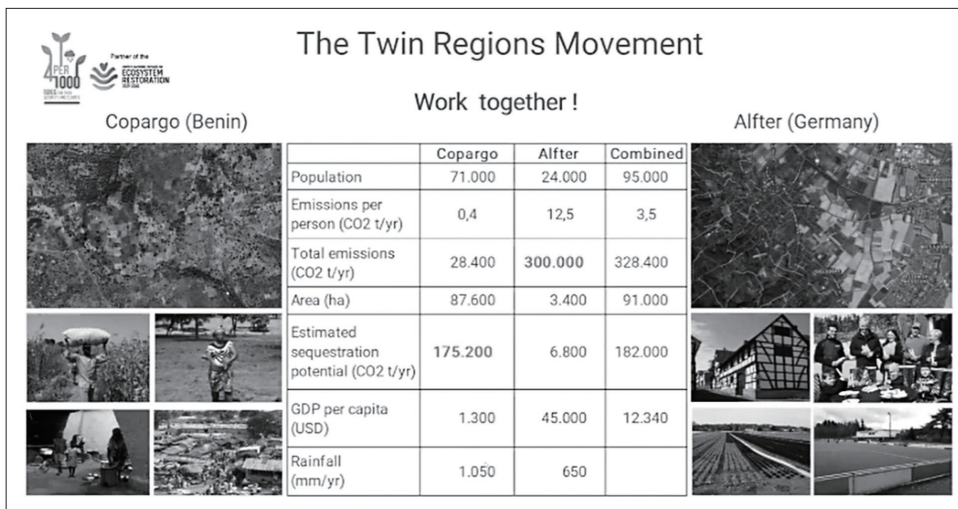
4 PER 1000

Partner of the ECOSYSTEM RESTORATION

The Twin Regions Movement

Work together !

Copargo (Benin)

Alfter (Germany)

| | Copargo | Alfter | Combined |
|---|---|---|---|
| Population | 71.000 | 24.000 | 95.000 |
| Emissions per person (CO2 t/yr) | 0,4 | 12,5 | 3,5 |
| Total emissions (CO2 t/yr) | 28.400 | **300.000** | 328.400 |
| Area (ha) | 87.600 | 3.400 | 91.000 |
| Estimated sequestration potential (CO2 t/yr) | **175.200** | 6.800 | 182.000 |
| GDP per capita (USD) | 1.300 | 45.000 | 12.340 |
| Rainfall (mm/yr) | 1.050 | 650 | |